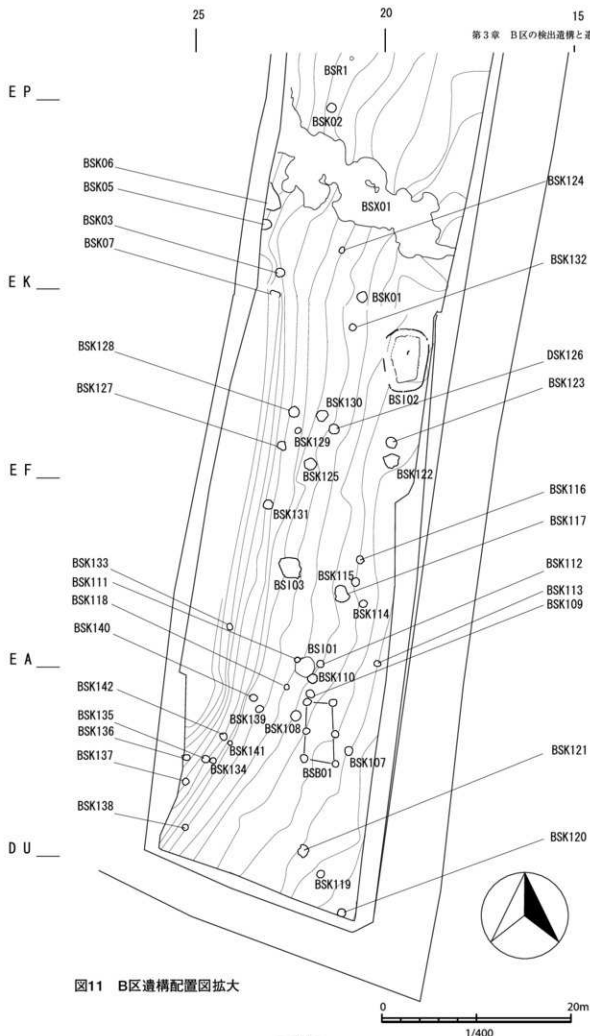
25

20

15

第3章 B区の検出遺構と遺

EP

EK

EF

EA

DU

BSR1

BSK02

BSK06

BSK05

BSX01

BSK124

BSK03

BSK07

BSK132

BSK01

BSK128

DSK126

BSK127

BSK130

BSI02

BSK123

BSK129

BSK125

BSK122

BSK131

BSK116

BSK117

BSK133

BSI03

BSK115

BSK112

BSK111

BSK114

BSK113

BSK118

BSK109

BSK140

BSI01

BSK110

BSK142

BSK139

BSK108

BSK135

BSK136

BSK141

BSK137

BSK134

BSB01

BSK107

BSK121

BSK138

BSK120

BSK119

図11 B区遺構配置図拡大

0

20m

1/400